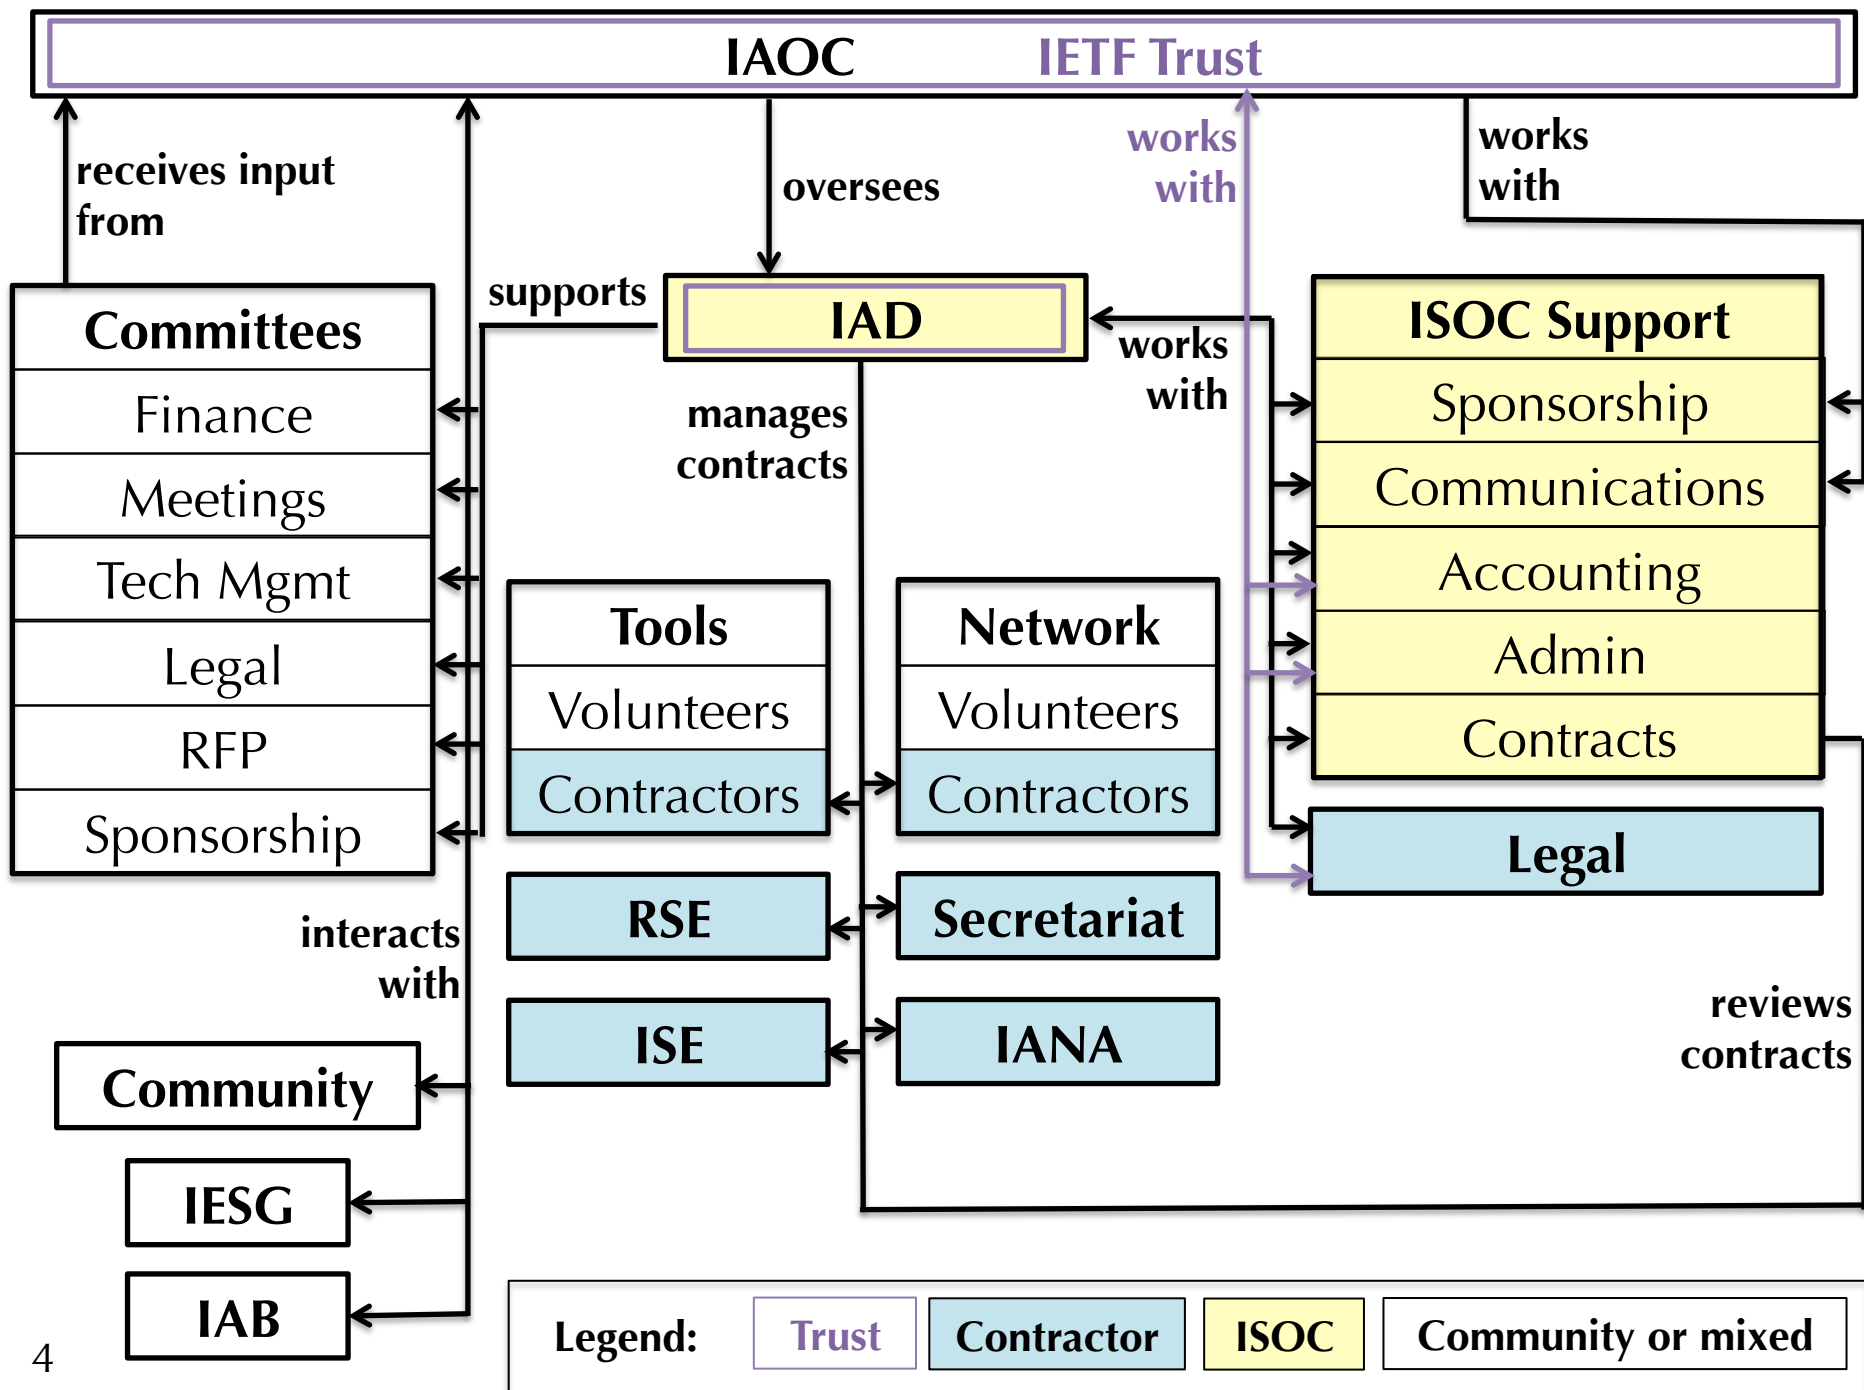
IAOC IETF Trust

receives input from

oversees

works with

works with

supports

IAD

works with

manages contracts

Committees
Finance
Meetings
Tech Mgmt
Legal
RFP
Sponsorship

ISOC Support
Sponsorship
Communications
Accounting
Admin
Contracts

Tools
Volunteers
Contractors

Network
Volunteers
Contractors

Legal

RSE

Secretariat

ISE

IANA

interacts with

reviews contracts

Community

IESG

IAB

Legend: Trust Contractor ISOC Community or mixed

4